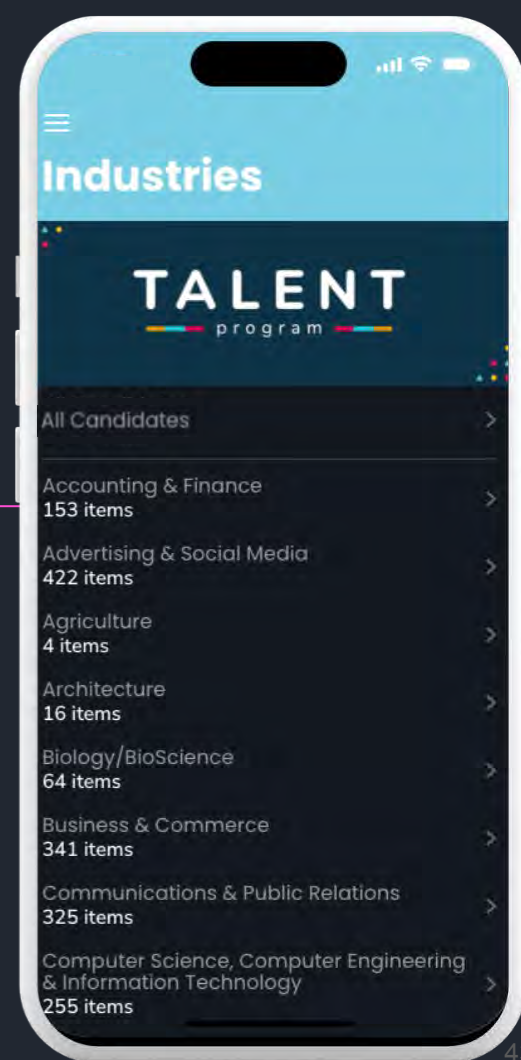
Industries

TALENT
program

All Candidates >

Accounting & Finance
153 items >

Advertising & Social Media
422 items >

Agriculture
4 items >

Architecture
16 items >

Biology/BioScience
64 items >

Business & Commerce
341 items >

Communications & Public Relations
325 items >

Computer Science, Computer Engineering & Information Technology
255 items >

4